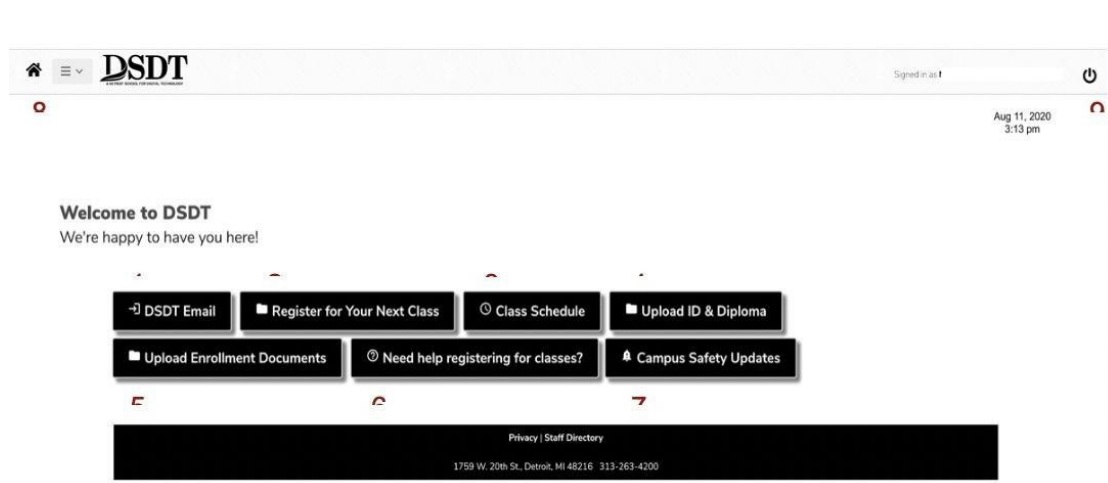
DSDT
A DETROIT SCHOOL FOR DIGITAL TECHNOLOGY

Signed in as

8

9

Aug 11, 2020
3:13 pm

Welcome to DSDT
We're happy to have you here!

1 2 3 4

DSDT Email

Register for Your Next Class

Class Schedule

Upload ID & Diploma

Upload Enrollment Documents

Need help registering for classes?

Campus Safety Updates

5 6 7

Privacy | Staff Directory

1759 W. 20th St., Detroit, MI 48216 313-263-4200